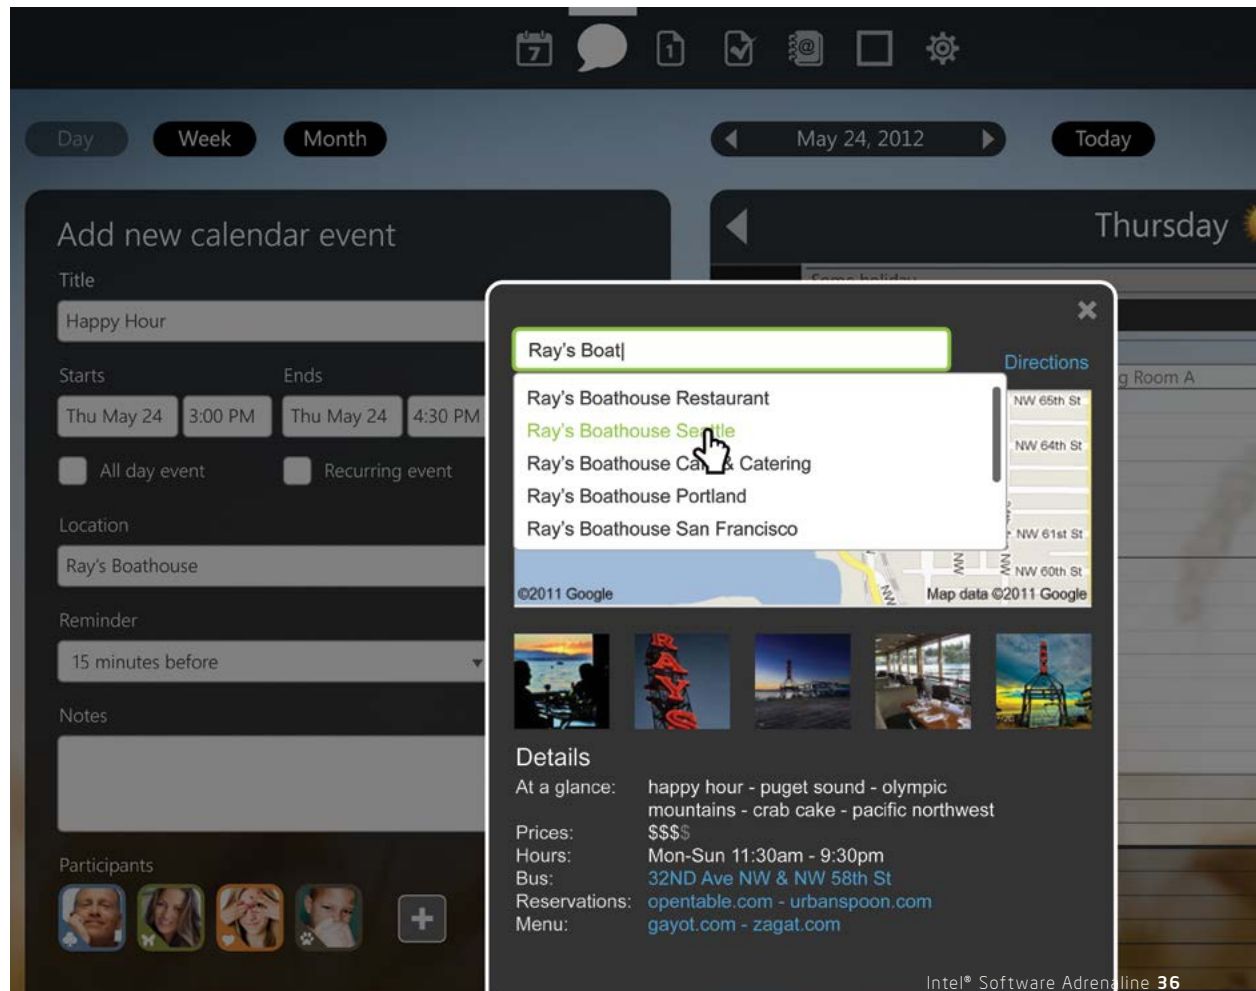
7

Day Week Month

May 24, 2012

Today

Add new calendar event

Title

Happy Hour

Starts

Ends

Thu May 24 3:00 PM Thu May 24 4:30 PM

All day event

Recurring event

Location

Ray's Boathouse

Reminder

15 minutes before

Notes

Participants

Thursday

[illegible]

g Room A

Ray's Boat|

Directions

Ray's Boathouse Restaurant

Ray's Boathouse Seattle

Ray's Boathouse Cafe & Catering

Ray's Boathouse Portland

Ray's Boathouse San Francisco

NW 65th St

NW 64th St

NW 61st St

NW 60th St

©2011 Google

Map data ©2011 Google

Details

At a glance: happy hour - puget sound - olympic mountains - crab cake - pacific northwest

Prices: $$$$

Hours: Mon-Sun 11:30am - 9:30pm

Bus: 32ND Ave NW & NW 58th St

Reservations: opentable.com - urbanspoon.com

Menu: gayot.com - zagat.com

Intel® Software Adrenaline 36